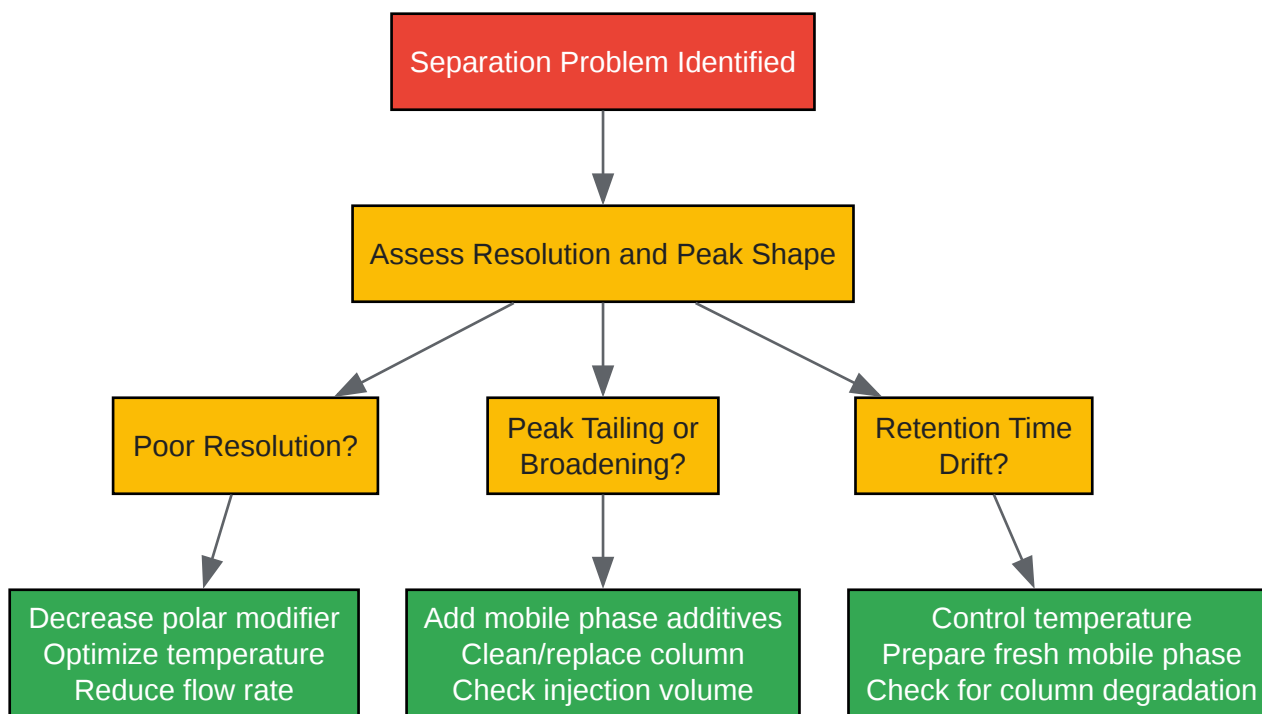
Separation Problem Identified

Assess Resolution and Peak Shape

Poor Resolution?

Peak Tailing or Broadening?

Retention Time Drift?

Decrease polar modifier
Optimize temperature
Reduce flow rate

Add mobile phase additives
Clean/replace column
Check injection volume

Control temperature
Prepare fresh mobile phase
Check for column degradation